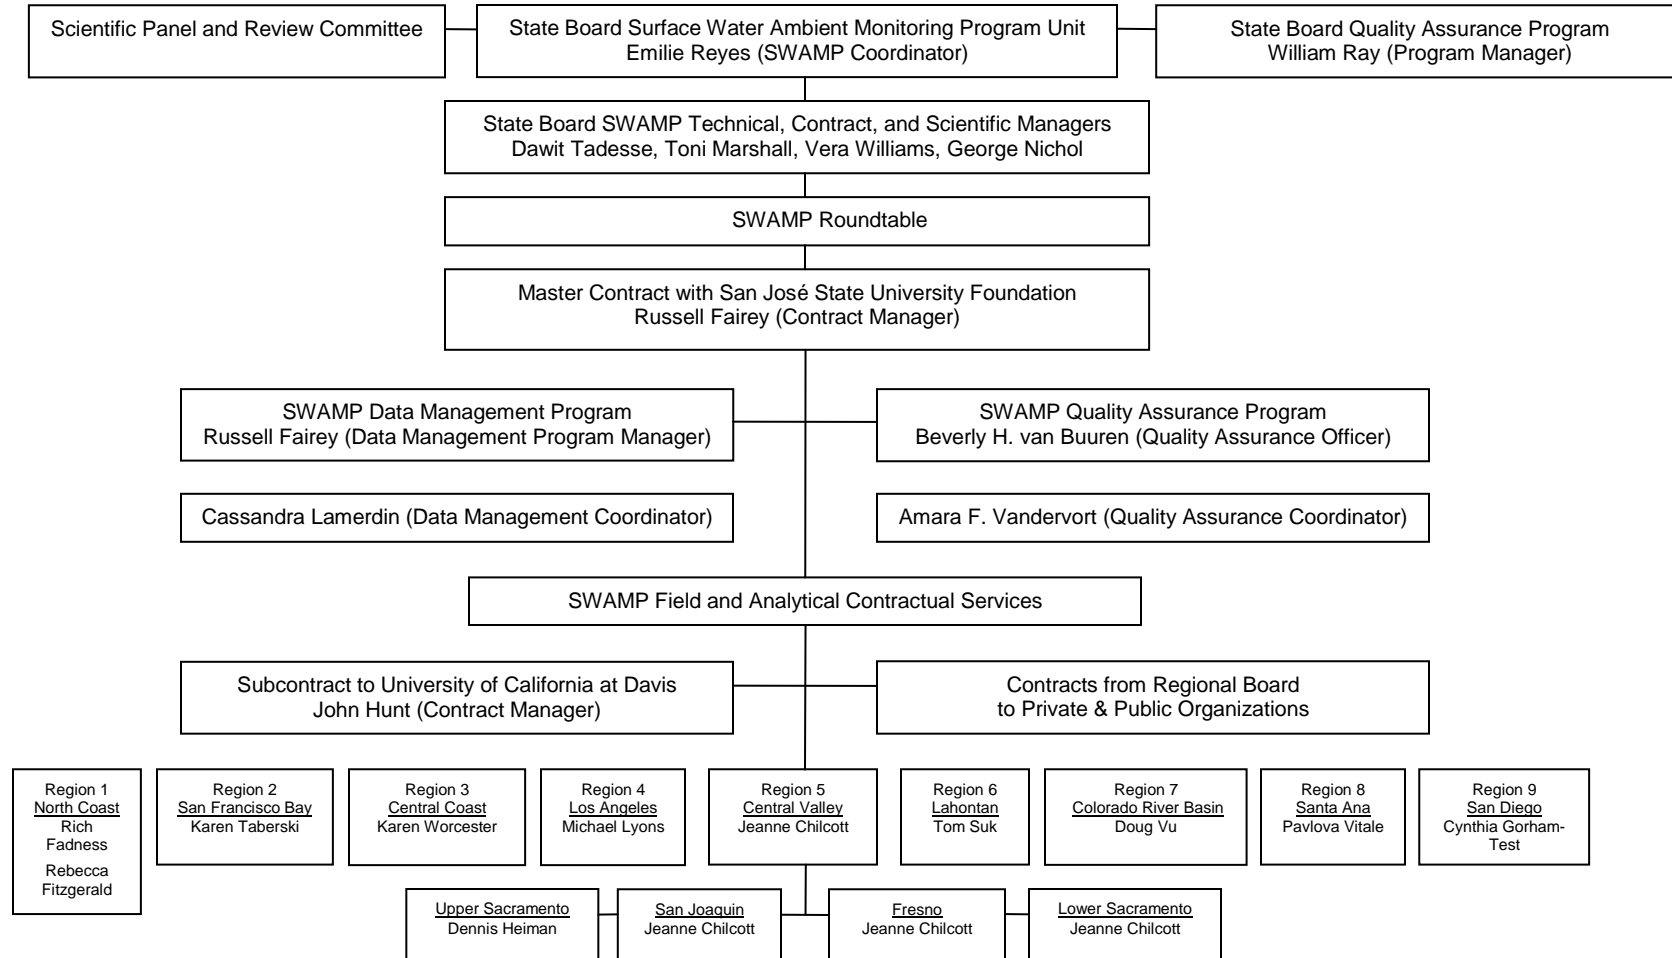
Scientific Panel and Review Committee

State Board Surface Water Ambient Monitoring Program Unit
Emilie Reyes (SWAMP Coordinator)

State Board Quality Assurance Program
William Ray (Program Manager)

State Board SWAMP Technical, Contract, and Scientific Managers
Dawit Tadesse, Toni Marshall, Vera Williams, George Nichol

SWAMP Roundtable

Master Contract with San José State University Foundation
Russell Fairey (Contract Manager)

SWAMP Data Management Program
Russell Fairey (Data Management Program Manager)

SWAMP Quality Assurance Program
Beverly H. van Buuren (Quality Assurance Officer)

Cassandra Lamerdin (Data Management Coordinator)

Amara F. Vandervort (Quality Assurance Coordinator)

SWAMP Field and Analytical Contractual Services

Subcontract to University of California at Davis
John Hunt (Contract Manager)

Contracts from Regional Board
to Private & Public Organizations

Region 1
North Coast
Rich Fadness
Rebecca Fitzgerald

Region 2
San Francisco Bay
Karen Taberski

Region 3
Central Coast
Karen Worcester

Region 4
Los Angeles
Michael Lyons

Region 5
Central Valley
Jeanne Chilcott

Region 6
Lahontan
Tom Suk

Region 7
Colorado River Basin
Doug Vu

Region 8
Santa Ana
Pavlova Vitale

Region 9
San Diego
Cynthia Gorham-Test

Upper Sacramento
Dennis Heiman

San Joaquin
Jeanne Chilcott

Fresno
Jeanne Chilcott

Lower Sacramento
Jeanne Chilcott